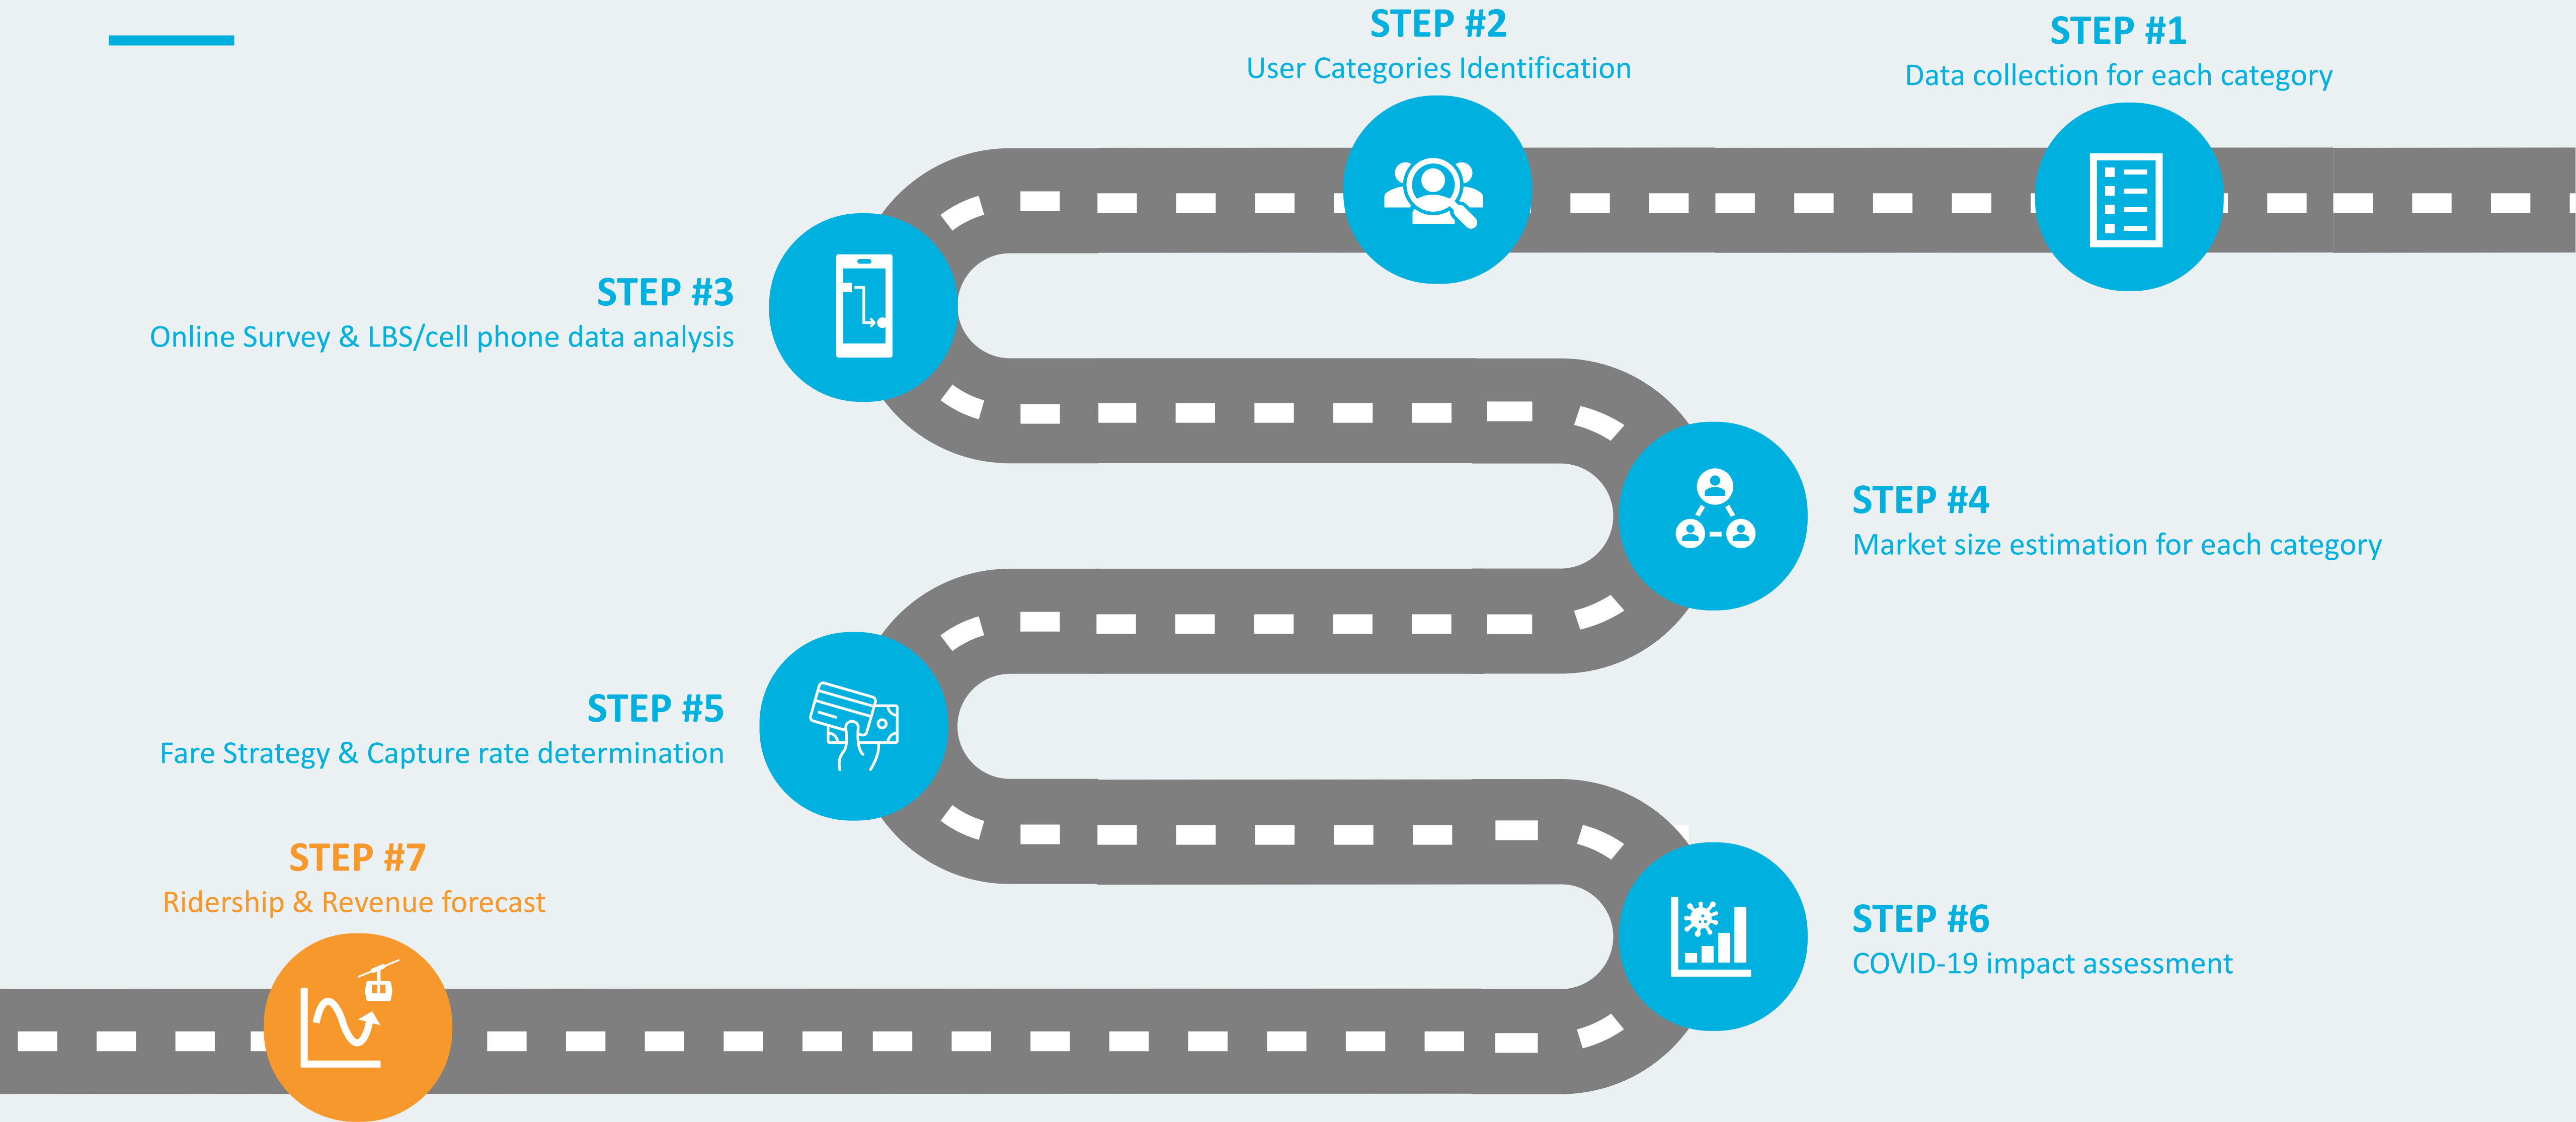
STEP #2
User Categories Identification

STEP #1
Data collection for each category

STEP #3
Online Survey & LBS/cell phone data analysis

STEP #4
Market size estimation for each category

STEP #5
Fare Strategy & Capture rate determination

STEP #7
Ridership & Revenue forecast

STEP #6
COVID-19 impact assessment